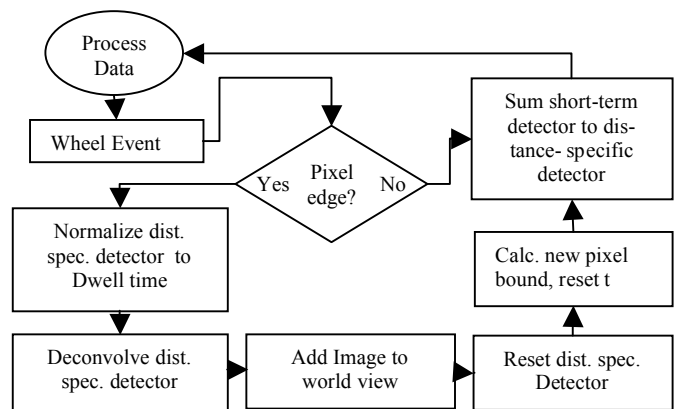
Process Data

Wheel Event

Pixel edge?

Yes

No

Sum short-term detector to distance- specific detector

Normalize dist. spec. detector to Dwell time

Calc. new pixel bound, reset t

Deconvolve dist. spec. detector

Add Image to world view

Reset dist. spec. Detector